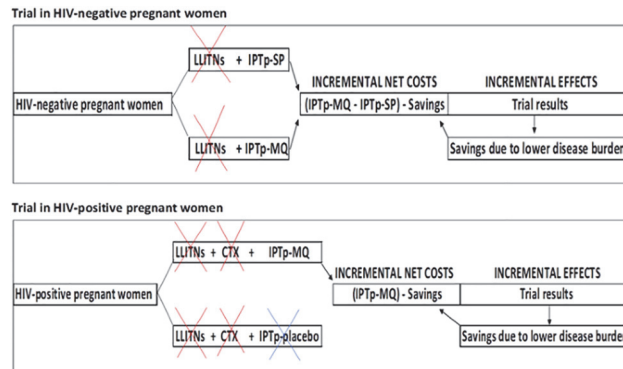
Trial in HIV-negative pregnant women

LLITNs + IPTp-SP

HIV-negative pregnant women

LLITNs + IPTp-MQ

INCREMENTAL NET COSTS

(IPTp-MQ - IPTp-SP) - Savings

INCREMENTAL EFFECTS

Trial results

Savings due to lower disease burden

Trial in HIV-positive pregnant women

LLITNs + CTX + IPTp-MQ

HIV-positive pregnant women

LLITNs + CTX + IPTp-placebo

INCREMENTAL NET COSTS

(IPTp-MQ) - Savings

INCREMENTAL EFFECTS

Trial results

Savings due to lower disease burde